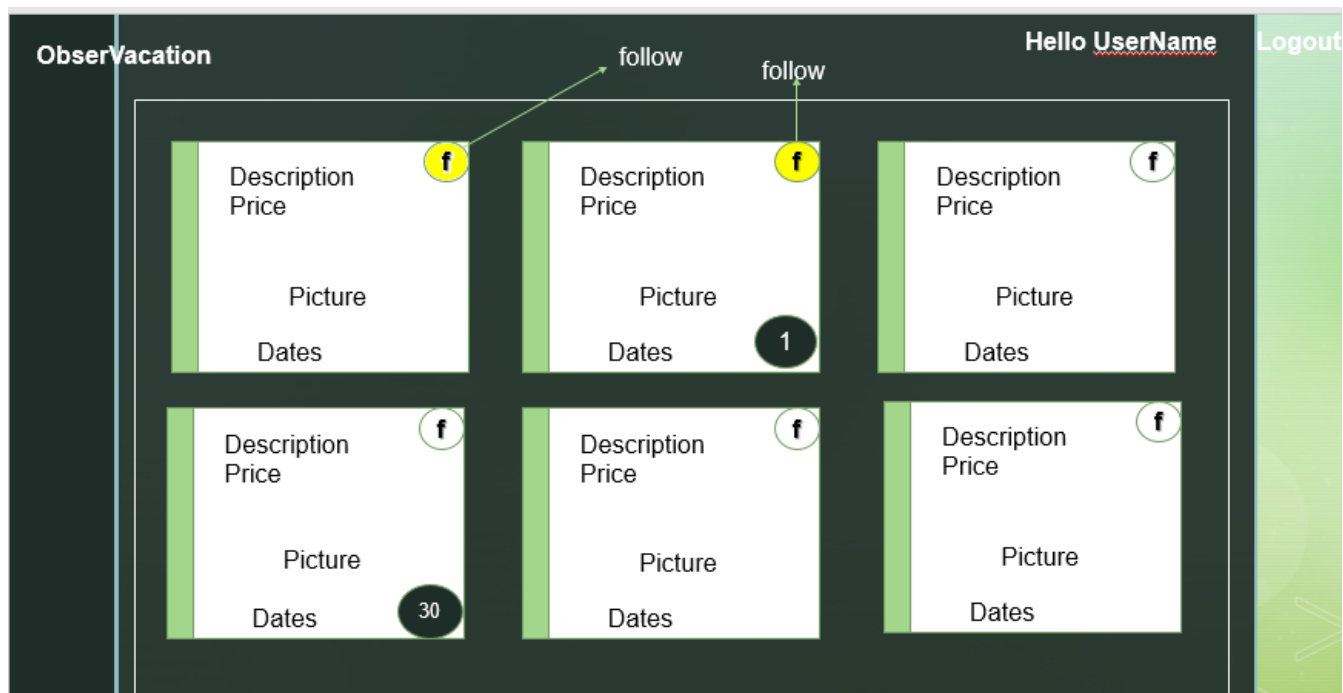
ObserVacation

follow

follow

Hello UserName

Logout

f
Description
Price

Picture

Dates

f
Description
Price

Picture

Dates
1

f
Description
Price

Picture

Dates

f
Description
Price

Picture

Dates
30

f
Description
Price

Picture

Dates

f
Description
Price

Picture

Dates